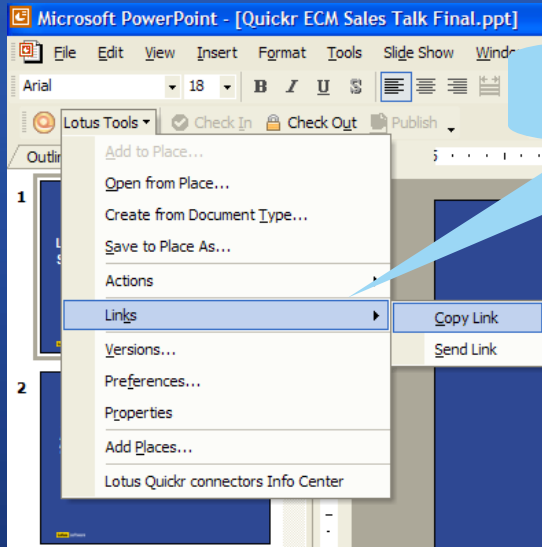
Microsoft PowerPoint - [Quickr ECM Sales Talk Final.ppt]

File Edit View Insert Format Tools Slide Show Windo

Arial 18 B I U S

Lotus Tools Check In Check Out Publish

Outli

1

2

Add to Place...
Open from Place...
Create from Document Type...
Save to Place As...
Actions
Links
Versions...
Preferences...
Properties
Add Places...
Lotus Quickr connectors Info Center

Copy Link
Send Link